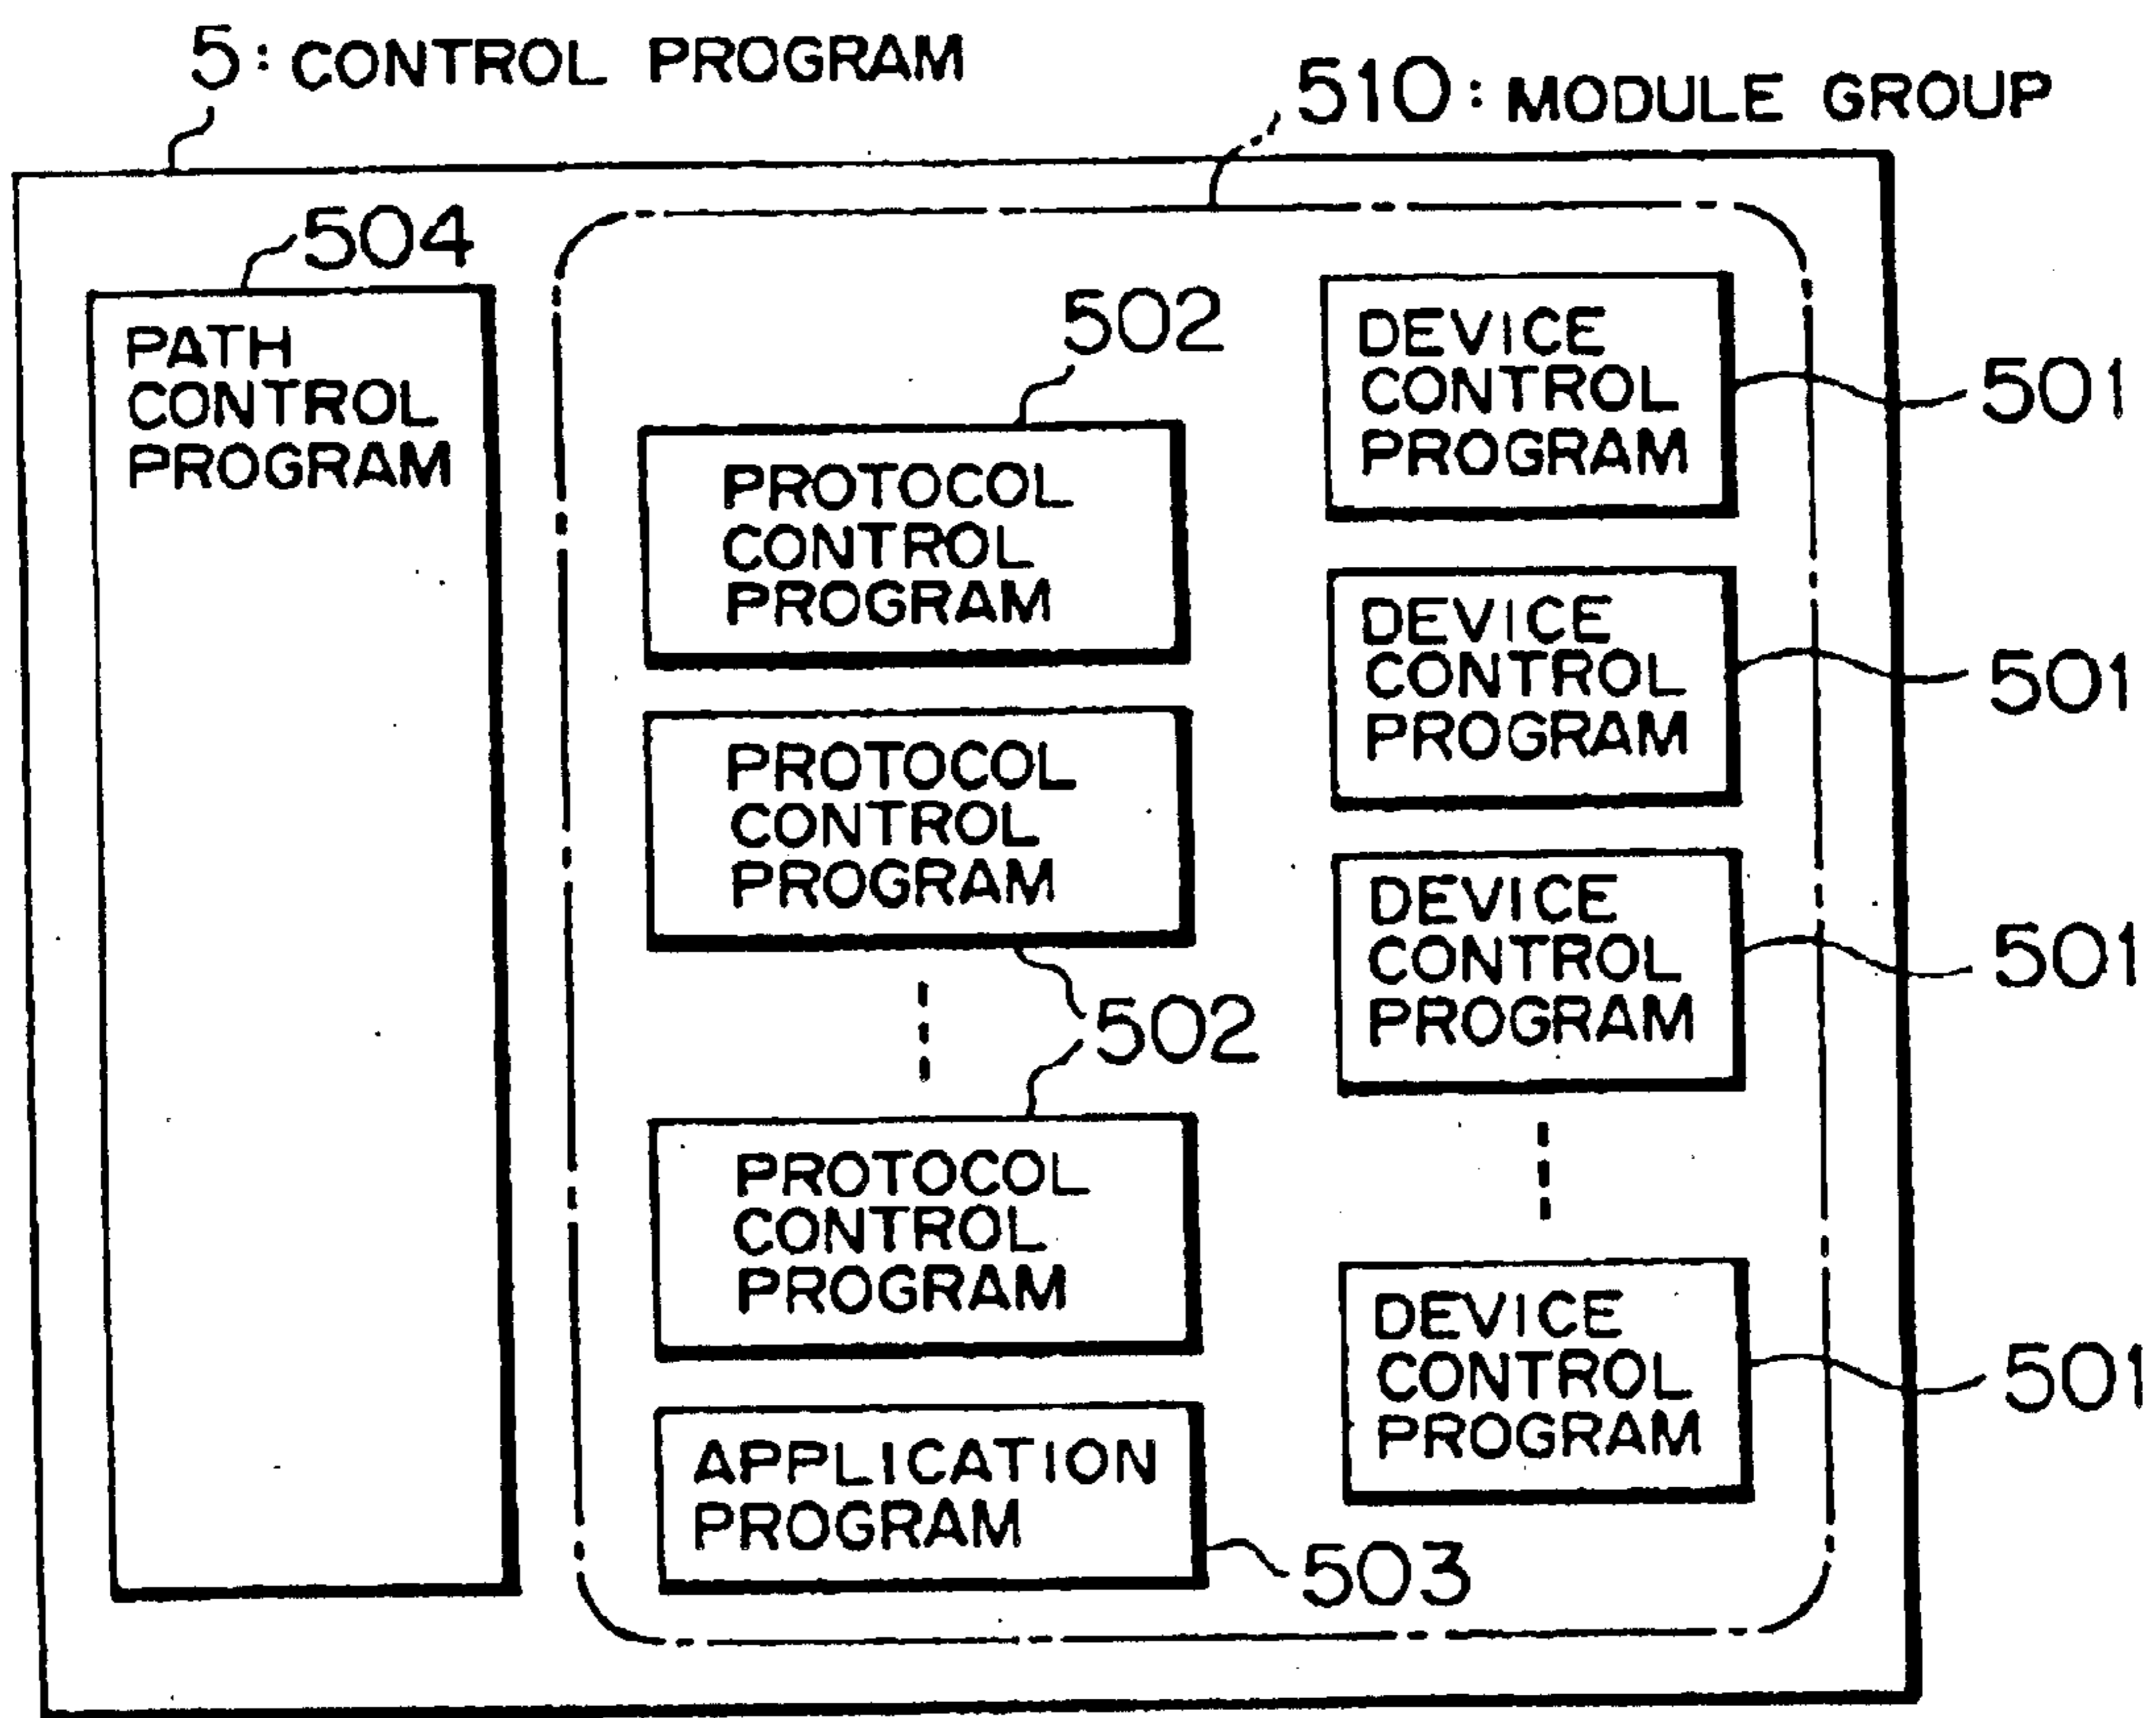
5: CONTROL PROGRAM

510: MODULE GROUP

504

PATH CONTROL PROGRAM

502

PROTOCOL CONTROL PROGRAM

PROTOCOL CONTROL PROGRAM

502

PROTOCOL CONTROL PROGRAM

APPLICATION PROGRAM

503

DEVICE CONTROL PROGRAM

501

DEVICE CONTROL PROGRAM

501

DEVICE CONTROL PROGRAM

501

DEVICE CONTROL PROGRAM

501